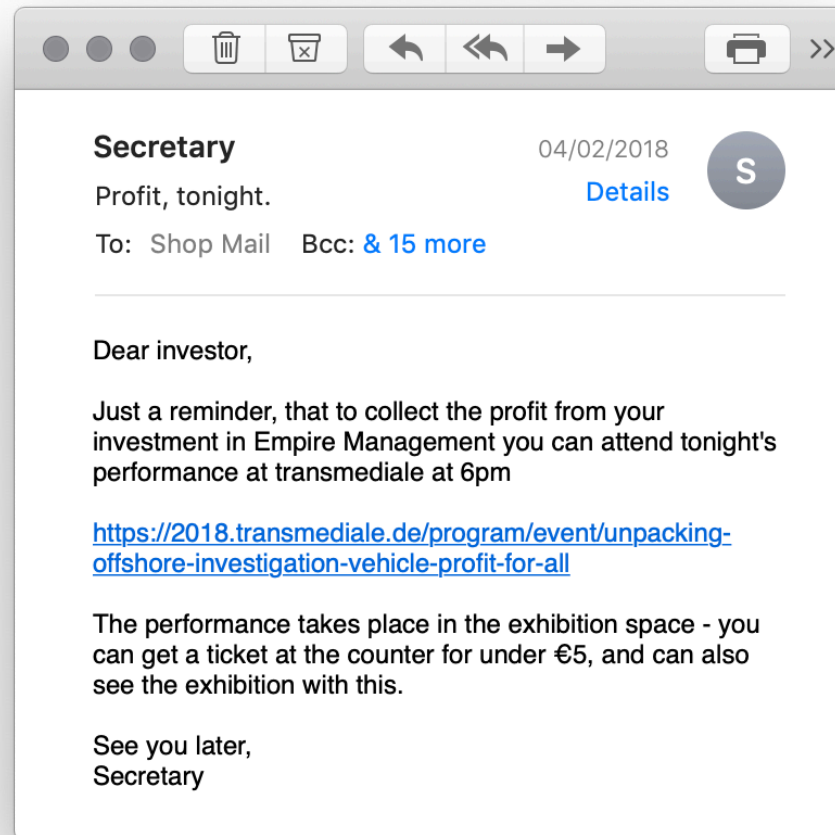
>>

Secretary
04/02/2018
S
Profit, tonight.
Details
To: Shop Mail Bcc: & 15 more

Dear investor,

Just a reminder, that to collect the profit from your investment in Empire Management you can attend tonight's performance at transmediale at 6pm

https://2018.transmediale.de/program/event/unpacking-offshore-investigation-vehicle-profit-for-all

The performance takes place in the exhibition space - you can get a ticket at the counter for under €5, and can also see the exhibition with this.

See you later,
Secretary